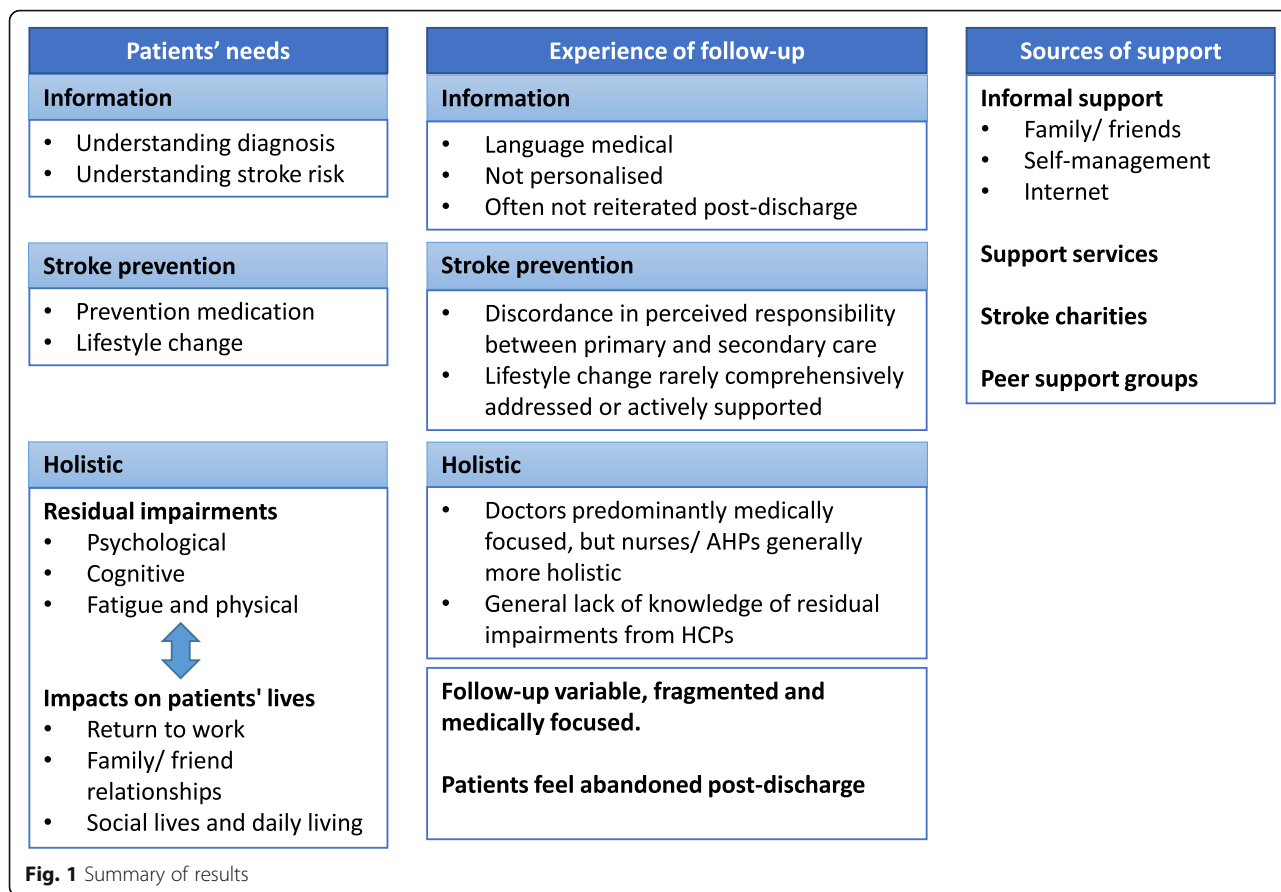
Patients' needs

Information
- Understanding diagnosis
- Understanding stroke risk

Stroke prevention
- Prevention medication
- Lifestyle change

Holistic

Residual impairments
- Psychological
- Cognitive
- Fatigue and physical

Impacts on patients' lives
- Return to work
- Family/ friend relationships
- Social lives and daily living

Experience of follow-up

Information
- Language medical
- Not personalised
- Often not reiterated post-discharge

Stroke prevention
- Discordance in perceived responsibility between primary and secondary care
- Lifestyle change rarely comprehensively addressed or actively supported

Holistic
- Doctors predominantly medically focused, but nurses/ AHPs generally more holistic
- General lack of knowledge of residual impairments from HCPs

Follow-up variable, fragmented and medically focused.

Patients feel abandoned post-discharge

Sources of support

Informal support
- Family/ friends
- Self-management
- Internet

Support services

Stroke charities

Peer support groups

Fig. 1 Summary of results